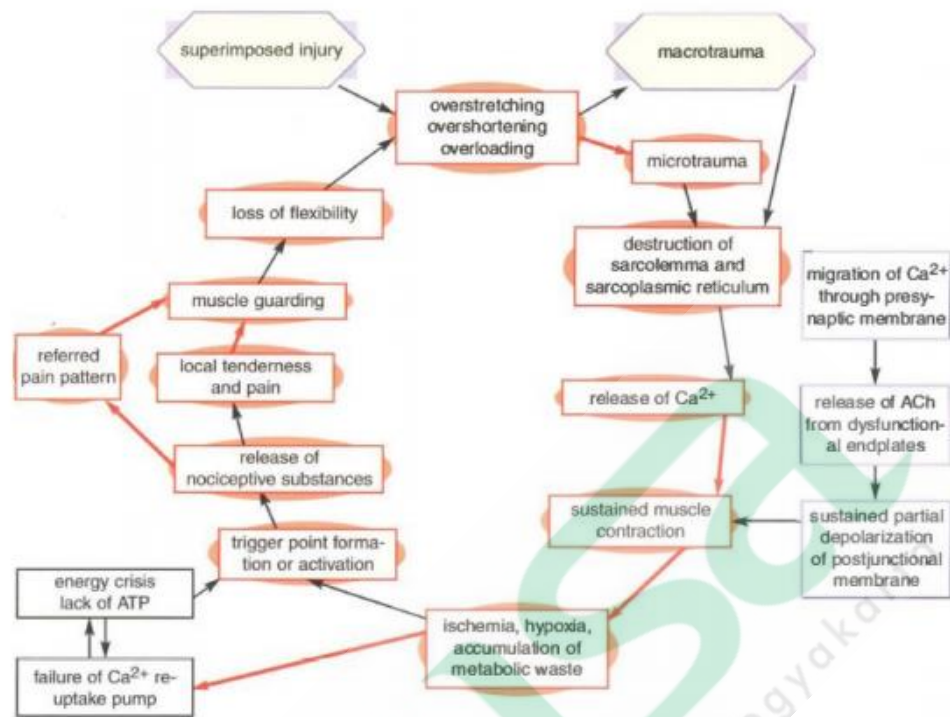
superimposed injury

macrotrauma

overstretching
overshortening
overloading

microtrauma

loss of flexibility

destruction of sarcolemma and sarcoplasmic reticulum

migration of $Ca^{2+}$ through presynaptic membrane

muscle guarding

referred pain pattern

local tenderness and pain

release of $Ca^{2+}$

release of ACh from dysfunctional endplates

release of nociceptive substances

sustained muscle contraction

sustained partial depolarization of postjunctional membrane

trigger point formation or activation

energy crisis
lack of ATP

ischemia, hypoxia, accumulation of metabolic waste

failure of $Ca^{2+}$ reuptake pump

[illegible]